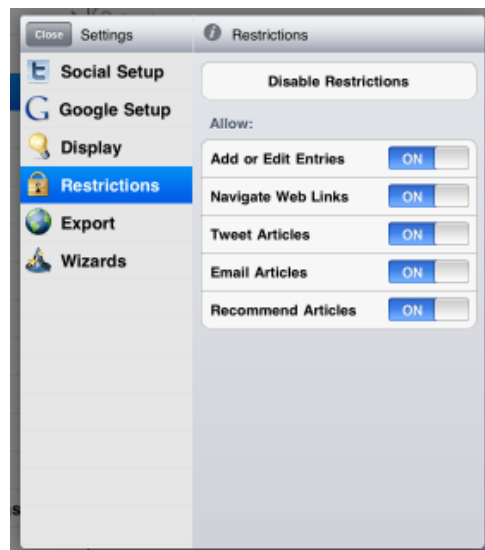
Close Settings

Social Setup
Google Setup
Display
Restrictions
Export
Wizards

Restrictions

Disable Restrictions

Allow:

Add or Edit Entries ON
Navigate Web Links ON
Tweet Articles ON
Email Articles ON
Recommend Articles ON